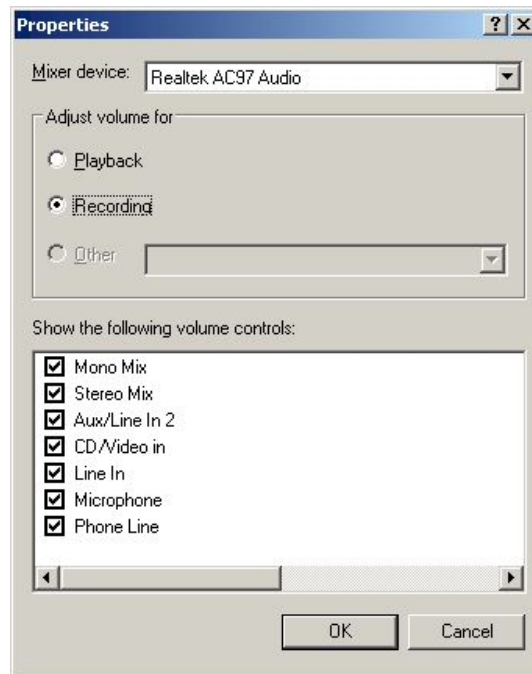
Properties

?

X

Mixer device: Realtek AC97 Audio

Adjust volume for

Playback

Recording

Other

Show the following volume controls:

Mono Mix
Stereo Mix
Aux/Line In 2
CD/Video in
Line In
Microphone
Phone Line

OK

Cancel